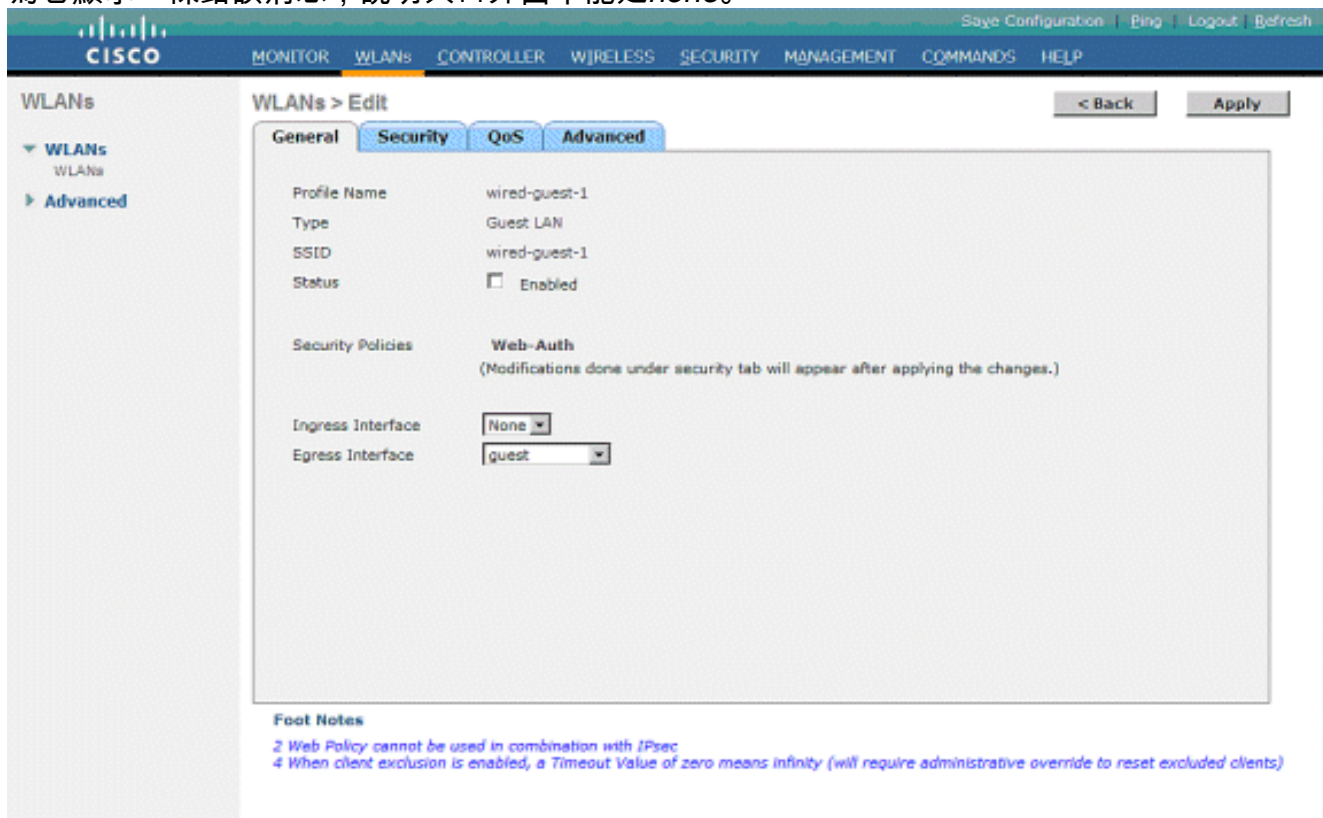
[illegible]none。

Save Configuration | Ping | Logout | Refresh

CISCO

MONITOR WLANs CONTROLLER WIRELESS SECURITY MANAGEMENT COMMANDS HELP

WLANs

WLANs
WLANs

Advanced

WLANs > Edit

< Back

Apply

General Security QoS Advanced

Profile Name wired-guest-1

Type Guest LAN

SSID wired-guest-1

Status Enabled

Security Policies Web-Auth
(Modifications done under security tab will appear after applying the changes.)

Ingress Interface None

Egress Interface guest

Foot Notes

2 Web Policy cannot be used in combination with IPsec
4 When client exclusion is enabled, a Timeout Value of zero means infinity (will require administrative override to reset excluded clients)